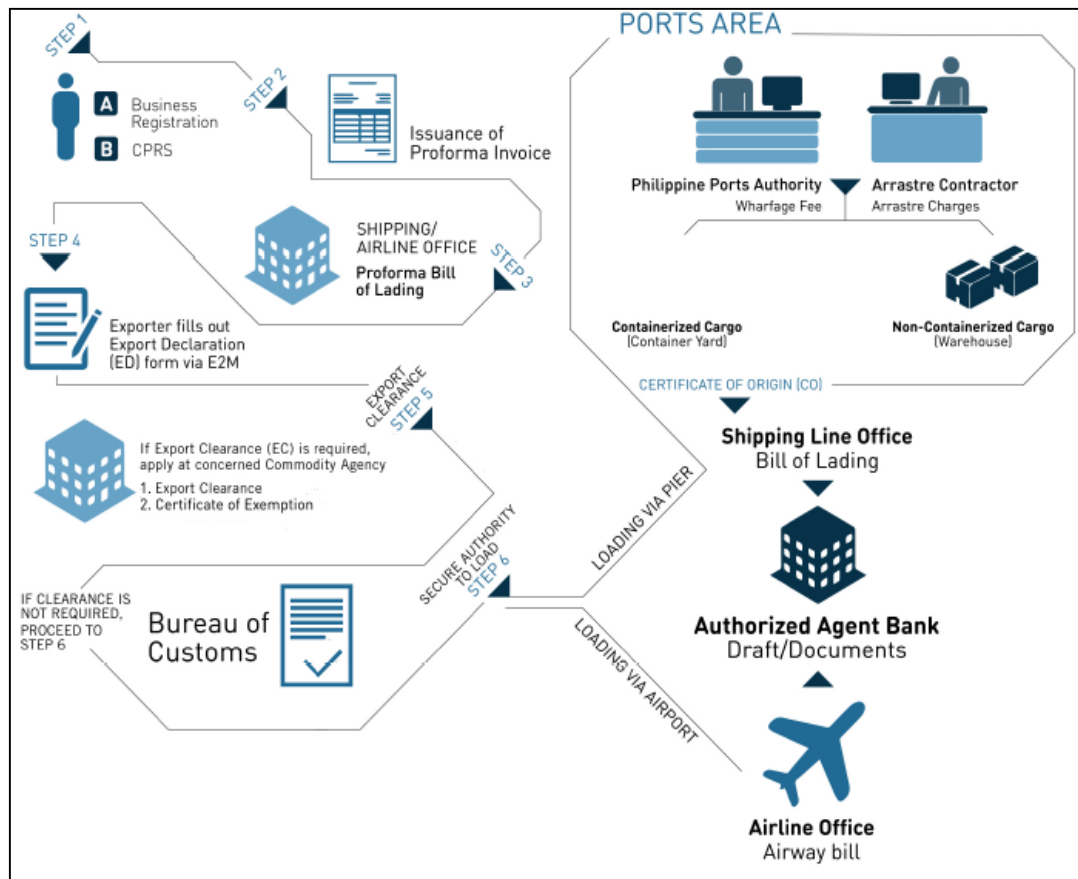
STEP 1

A Business Registration

B CPRS

STEP 2

Issuance of Proforma Invoice

PORTS AREA

Philippine Ports Authority
Wharfage Fee

Arrastre Contractor
Arrastre Charges

STEP 4

SHIPPING/ AIRLINE OFFICE
Proforma Bill of Lading

STEP 3

Exporter fills out Export Declaration (ED) form via E2M

Containerized Cargo
(Container Yard)

Non-Containerized Cargo
(Warehouse)

CERTIFICATE OF ORIGIN (CO)

EXPORT CLEARANCE
STEP 5

If Export Clearance (EC) is required, apply at concerned Commodity Agency
1. Export Clearance
2. Certificate of Exemption

Shipping Line Office
Bill of Lading

LOADING VIA PIER

SECURE AUTHORITY TO LOAD
STEP 6

IF CLEARANCE IS NOT REQUIRED, PROCEED TO STEP 6

Bureau of Customs

Authorized Agent Bank
Draft/Documents

LOADING VIA AIRPORT

Airline Office
Airway bill